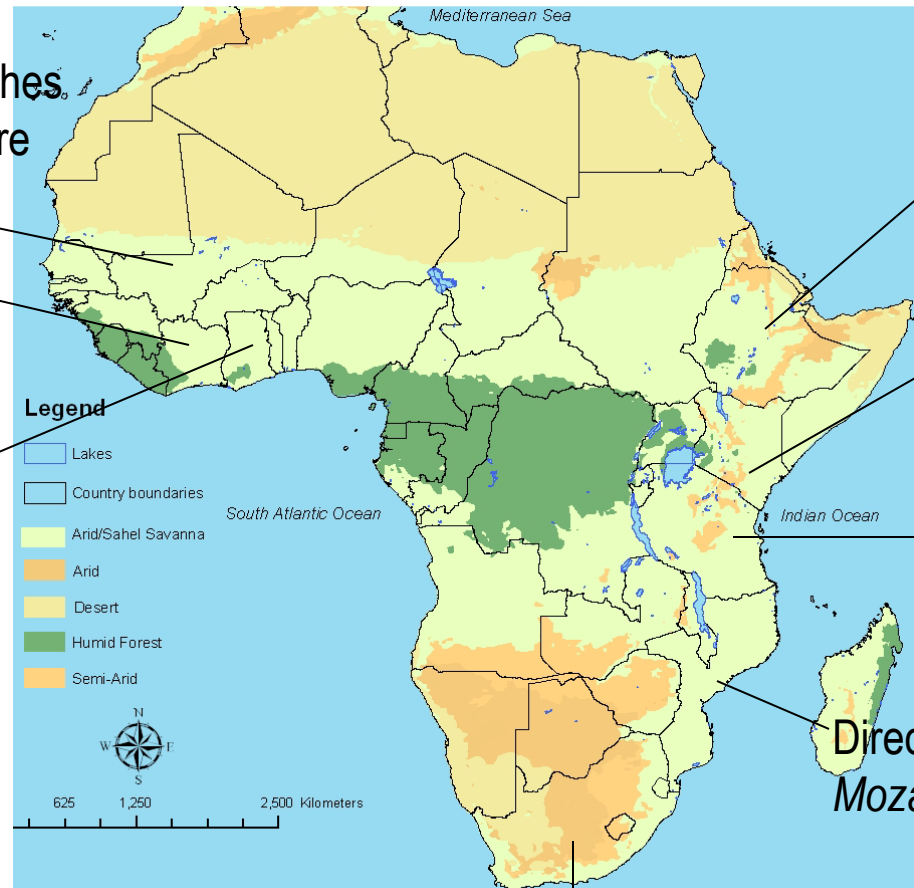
hes
re

Mediterranean Sea

Legend

Lakes

Country boundaries

Arid/Sahel Savanna

Arid

Desert

Humid Forest

Semi-Arid

South Atlantic Ocean

Indian Ocean

N
W E
S

625 1,250 2,500 Kilometers

Direc
Moza